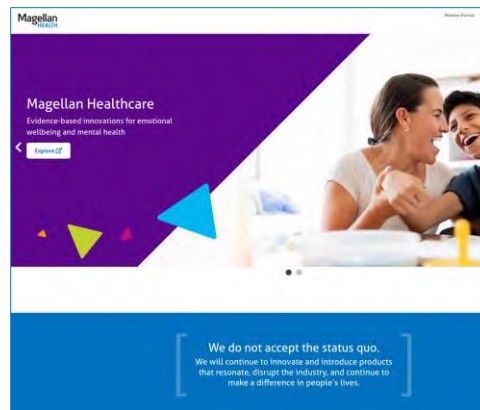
Magellan HEALTH

Member Portals

Magellan Healthcare

Evidence-based innovations for emotional wellbeing and mental health

Explore

We do not accept the status quo.

We will continue to innovate and introduce products that resonate, disrupt the industry, and continue to make a difference in people's lives.